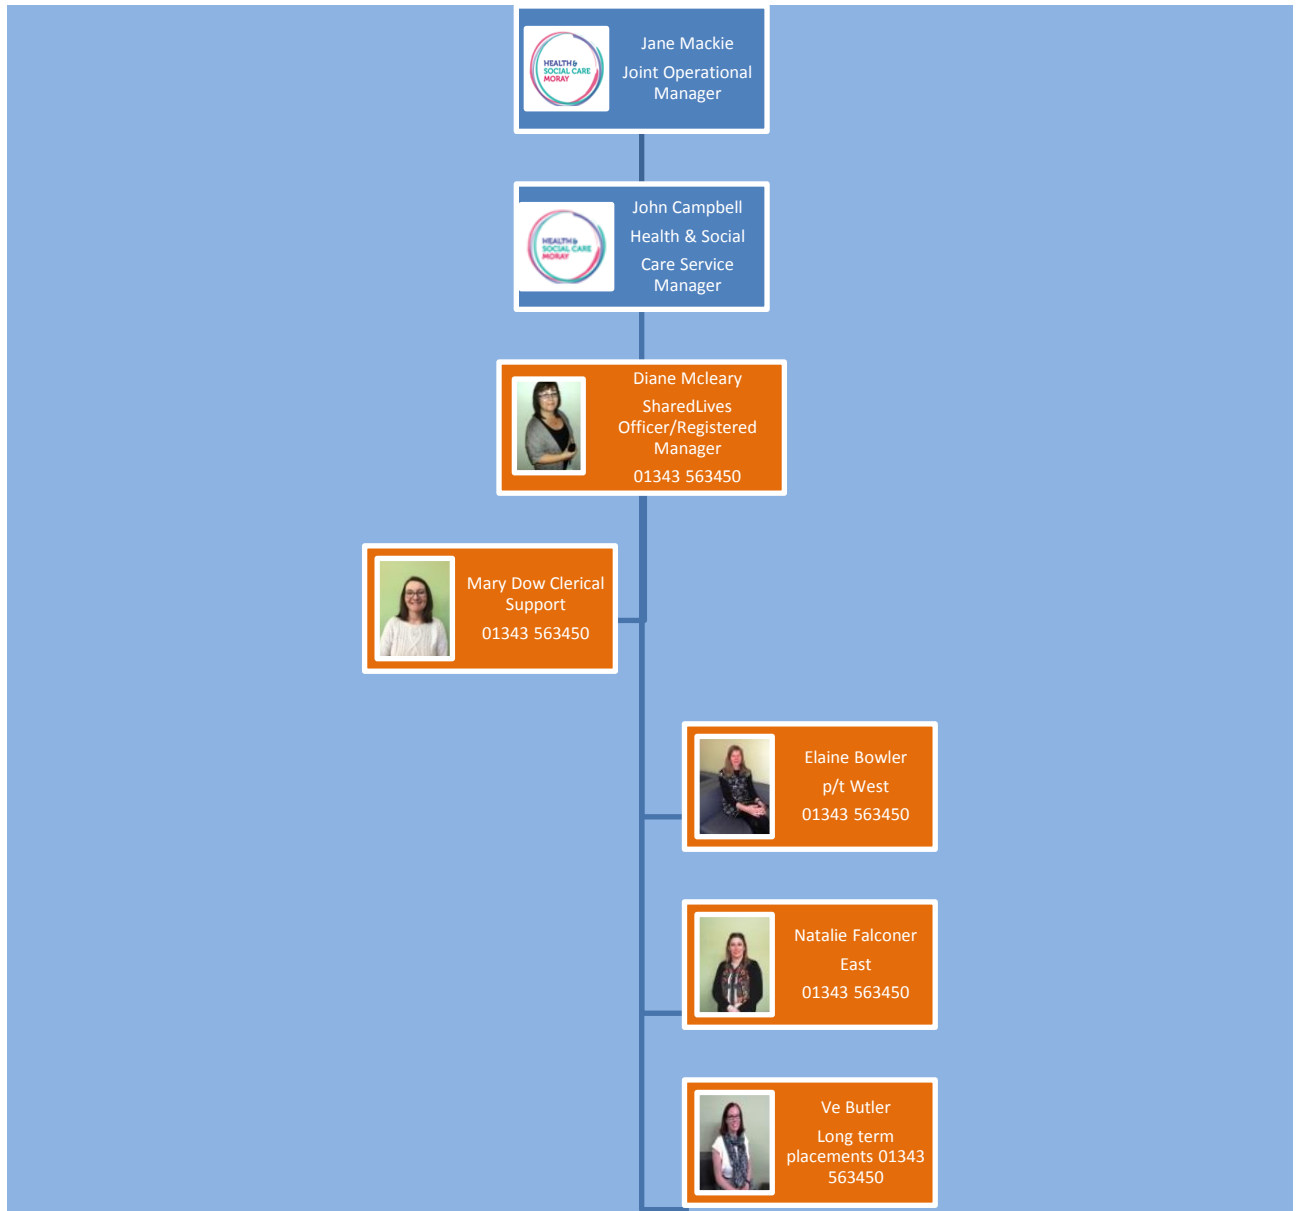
HEALTH & SOCIAL CARE MORAY

Jane Mackie

Joint Operational Manager

HEALTH & SOCIAL CARE MORAY

John Campbell

Health & Social Care Service Manager

Diane Mcleary

SharedLives Officer/Registered Manager

01343 563450

Mary Dow Clerical Support

01343 563450

Elaine Bowler

p/t West

01343 563450

Natalie Falconer

East

01343 563450

Ve Butler

Long term placements 01343 563450